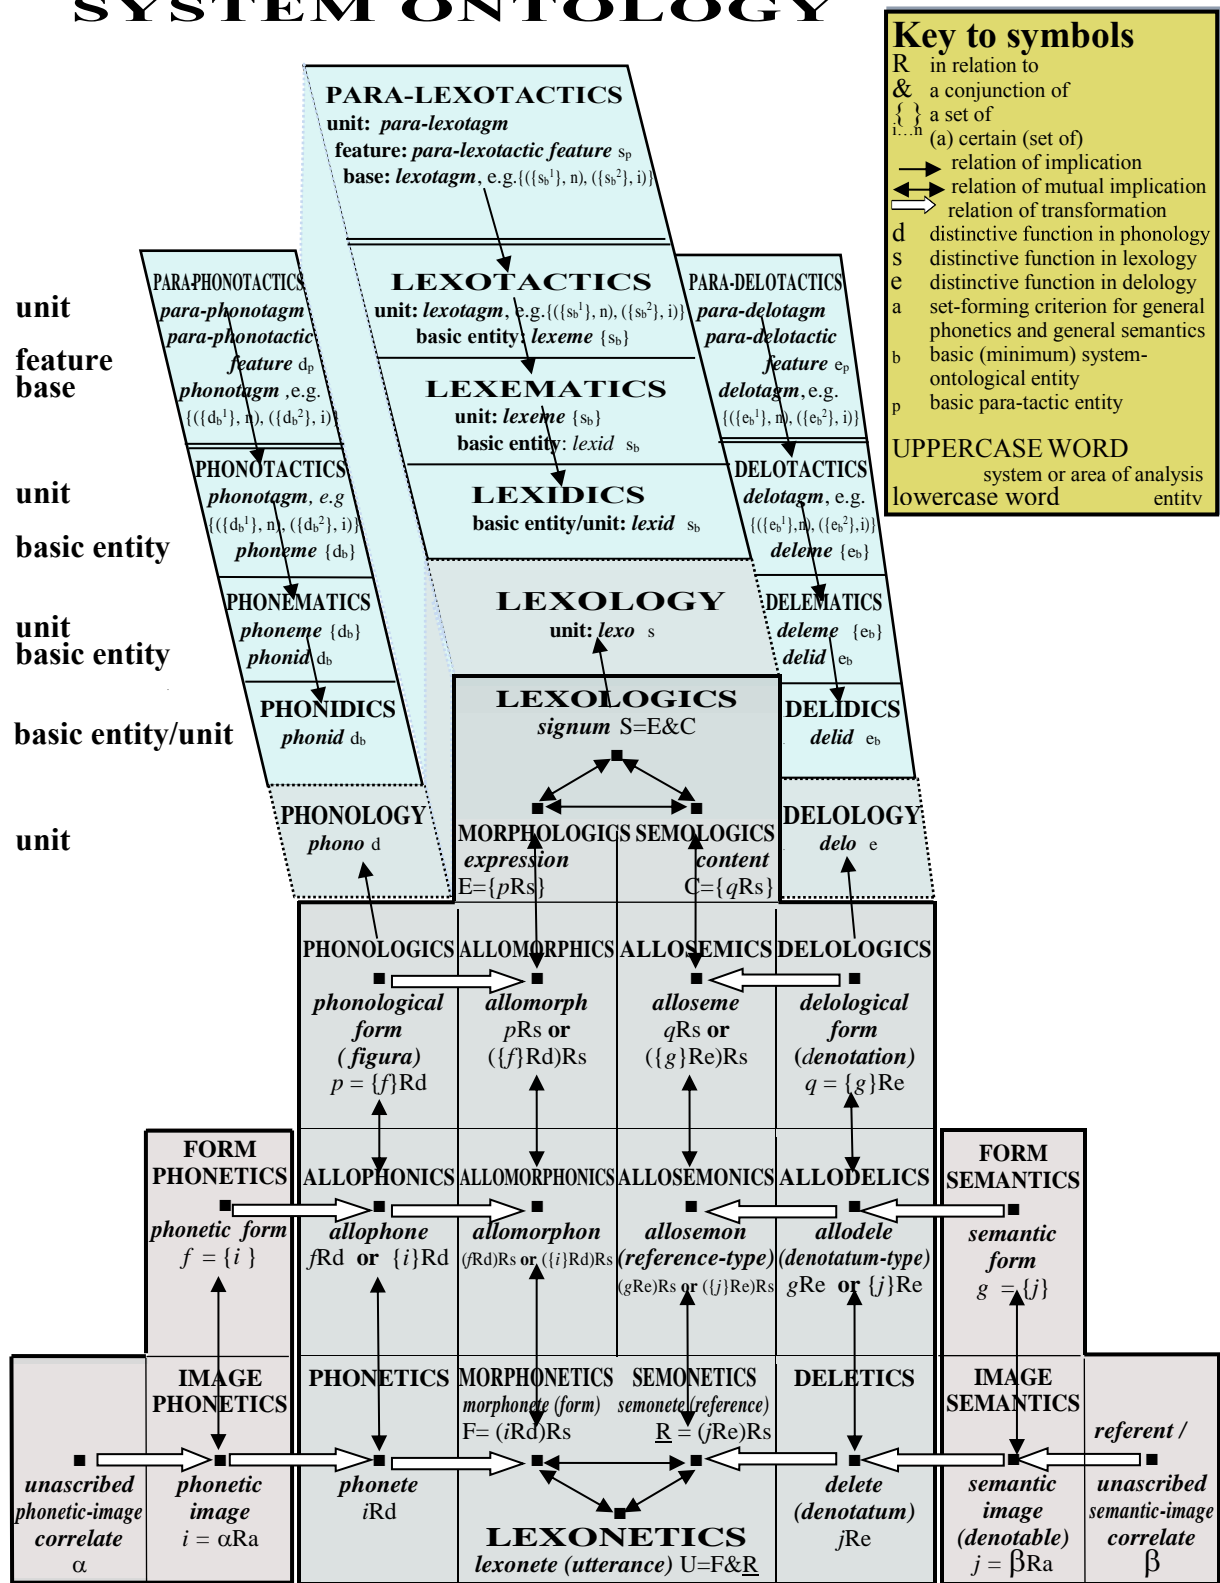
SYSTEM ONTOLOGY

Key to symbols
R in relation to
& a conjunction of
$\{\}_{i...n}$ a set of
(a) certain (set of)
relation of implication
relation of mutual implication
relation of transformation
d distinctive function in phonology
s distinctive function in lexology
e distinctive function in delology
a set-forming criterion for general phonetics and general semantics
b basic (minimum) system-ontological entity
p basic para-tactic entity
UPPERCASE WORD system or area of analysis
lowercase word entity

PARA-LEXOTACTICS
unit: para-lexotagm
feature: para-lexotactic feature $s_p$
base: lexotagm, e.g.$\{(\{s_b^1\}, n), (\{s_b^2\}, i)\}$

LEXOTACTICS
unit: lexotagm, e.g.$\{(\{s_b^1\}, n), (\{s_b^2\}, i)\}$
basic entity: lexeme $\{s_b\}$

LEXEMATICS
unit: lexeme $\{s_b\}$
basic entity: lexid $s_b$

LEXIDICS
basic entity/unit: lexid $s_b$

PARA-PHONOTACTICS
para-phonotagm
para-phonotactic feature $d_p$
phonotagm, e.g. $\{(\{d_b^1\}, n), (\{d_b^2\}, i)\}$

PARA-DELOTACTICS
para-delotagm
para-delotactic feature $e_p$
delotagm, e.g. $\{(\{e_b^1\}, n), (\{e_b^2\}, i)\}$

unit
feature
base

PHONOTACTICS
phonotagm, e.g $\{(\{d_b^1\}, n), (\{d_b^2\}, i)\}$
phoneme $\{d_b\}$

DELOTACTICS
delotagm, e.g. $\{(\{e_b^1\}, n), (\{e_b^2\}, i)\}$
deleme $\{e_b\}$

unit
basic entity

LEXOLOGY
unit: lexo s

PHONEMATICS
phoneme $\{d_b\}$
phonid $d_b$

DELEMATICS
deleme $\{e_b\}$
delid $e_b$

unit
basic entity

PHONIDICS
phonid $d_b$

DELIDICS
delid $e_b$

basic entity/unit

LEXOLOGICS
signum S=E&C

PHONOLOGY
phono d

DELOLOGY
delo e

unit

MORPHOLOGICS
expression
E={pRs}

SEMOLOGICS
content
C={qRs}

PHONOLOGICS
phonological form (figura)
$p = \{f\}$Rd

ALLOMORPHICS
allomorph
pRs or ({f}Rd)Rs

ALLOSEMICS
alloseme
qRs or ({g}Re)Rs

DELOLOGICS
delological form (denotation)
$q = \{g\}$Re

FORM PHONETICS
phonetic form
$f = \{i\}$

ALLOPHONICS
allophone
fRd or {i}Rd

ALLOMORPHONICS
allomorphon
(fRd)Rs or ({i}Rd)Rs

ALLOSEMONICS
allosemon (reference-type)
(gRe)Rs or ({j}Re)Rs

ALLODELICS
allodele (denotatum-type)
gRe or {j}Re

FORM SEMANTICS
semantic form
$g = \{j\}$

IMAGE PHONETICS
phonetic image
$i = \alpha$Ra

unascribed phonetic-image correlate
$\alpha$

PHONETICS
phonete
iRd

MORPHONETICS
morphonete (form)
F= (iRd)Rs

SEMONETICS
semonete (reference)
R = (jRe)Rs

DELETICS
delete (denotatum)
jRe

IMAGE SEMANTICS
semantic image (denotable)
$j = \beta$Ra

referent / unascribed semantic-image correlate
$\beta$

LEXONETICS
lexonete (utterance) U=F&R